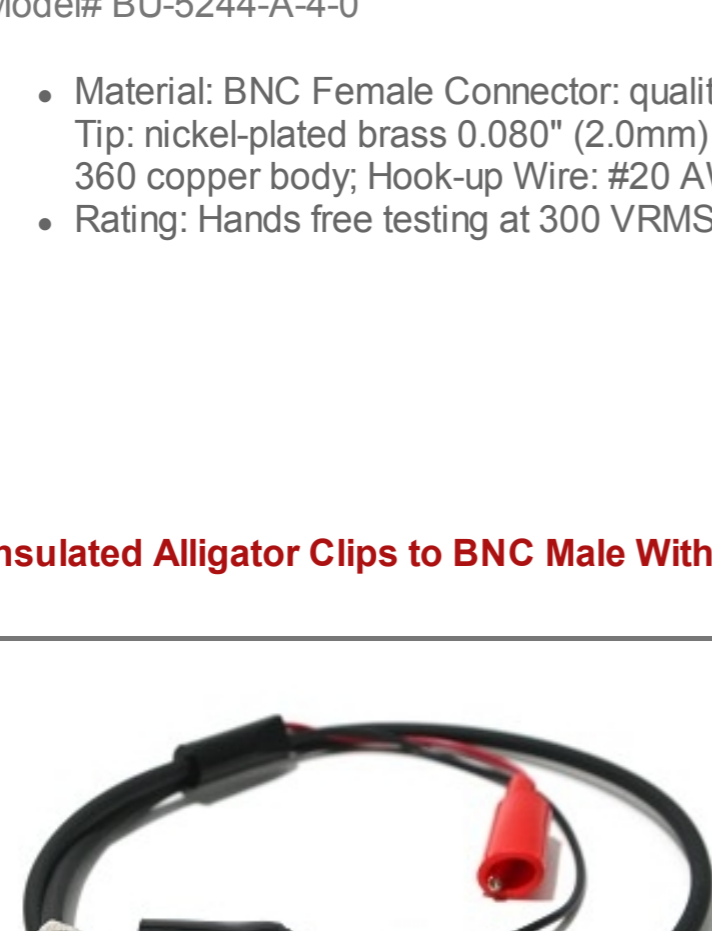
Model# BU-5244-A-4-0

- Material: BNC Female Connector: qualit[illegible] Tip: nickel-plated brass 0.080" (2.0mm) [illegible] 360 copper body; Hook-up Wire: #20 A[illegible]
- Rating: Hands free testing at 300 VRMS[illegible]

nsulated Alligator Clips to BNC Male With